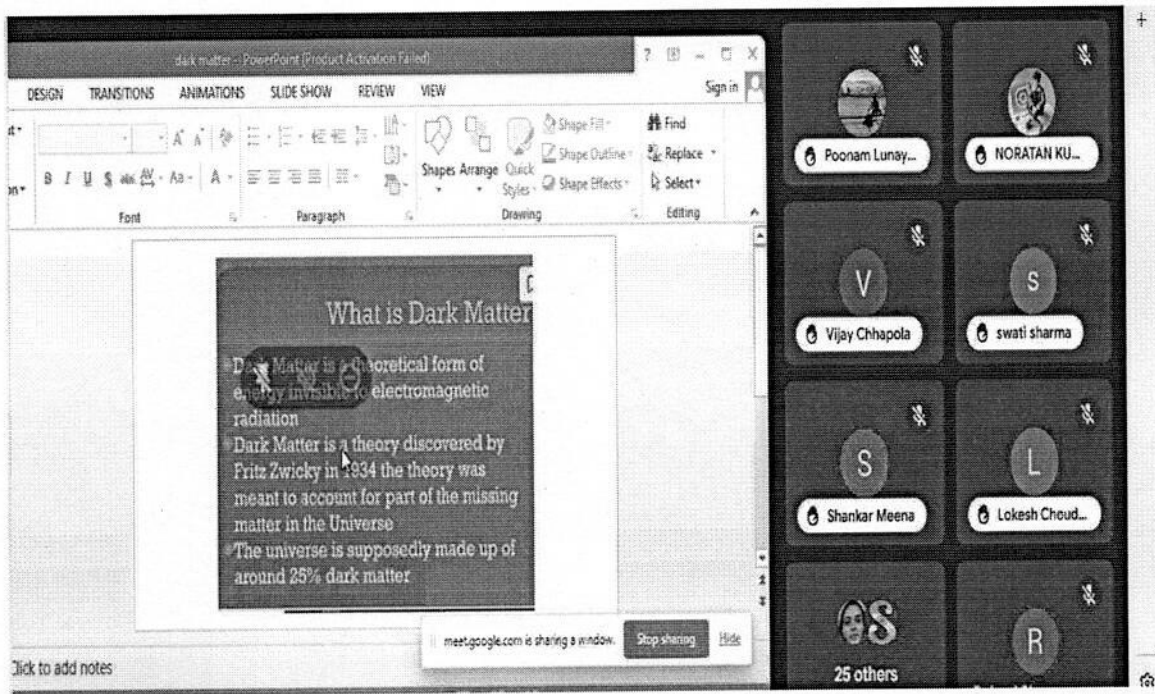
dark matter - PowerPoint (Product Activation Failed)

DESIGN TRANSITIONS ANIMATIONS SLIDE SHOW REVIEW VIEW

Sign in

Shapes Arrange Quick Styles

Shape Fill
Shape Outline
Shape Effects

Find
Replace
Select

Font Paragraph Drawing Editing

What is Dark Matter

Dark Matter is a theoretical form of energy invisible to electromagnetic radiation

Dark Matter is a theory discovered by Fritz Zwicky in 1934 the theory was meant to account for part of the missing matter in the Universe

The universe is supposedly made up of around 25% dark matter

meet.google.com is sharing a window. Stop sharing Hide

Click to add notes

Poonam Lunay...

NORATAN KU...

V

Vijay Chhapola

S

swati sharma

S

Shankar Meena

L

Lokesh Choud...

S

25 others

R